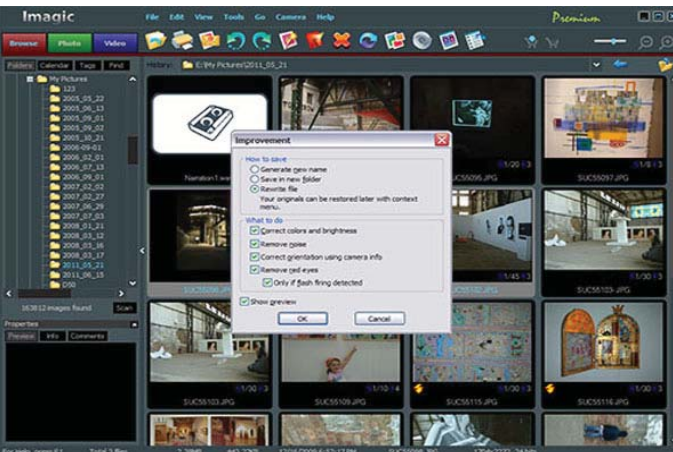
Imagic

File Edit View Tools Go Camera Help

Premium

Browse Photo Video

Folders Calendar Tags Find

History: E:\My Pictures\2011_05_21

My Pictures
123
2005_05_22
2005_06_13
2005_09_01
2005_09_02
2005_10_21
2006-09-01
2006_02_01
2006_07_13
2006_08_01
2006_09_01
2007_02_02
2007_06_27
2007_06_29
2007_07_03
2008_01_21
2008_03_12
2008_03_16
2008_03_17
2011_05_21
2011_06_15
D50

163812 images found Scan

Properties

Preview Info Comments

Narration1.wav

SUC55095.JPG

SUC55097.JPG

SUC55103.JPG

SUC55109.JPG

SUC55115.JPG

SUC55116.JPG

1/20

1/8

1/45

1/30

1/10

1/30

Improvement

How to save
Generate new name
Save in new folder
Rewrite file
Your originals can be restored later with context menu.

What to do
Correct colors and brightness
Remove noise
Correct orientation using camera info
Remove red eyes
Only if flash firing detected

Show preview

OK Cancel

For Help, press F1 Total 3 files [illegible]